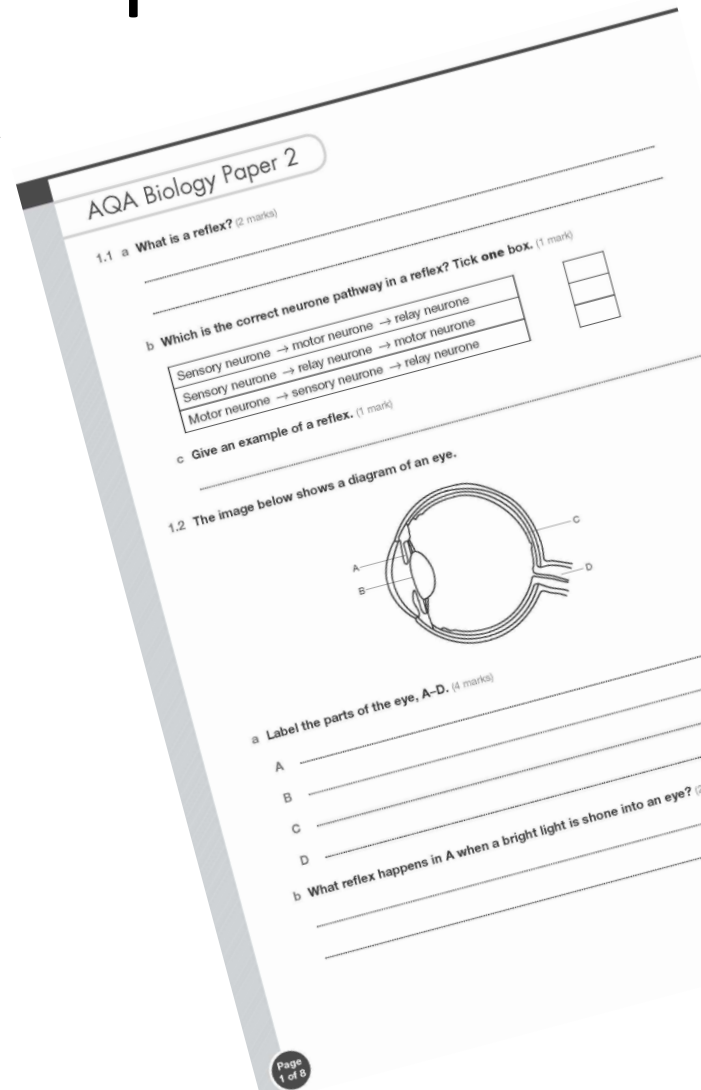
AQA Biology Paper 2

1.1 a What is a reflex? (2 marks)

b Which is the correct neurone pathway in a reflex? Tick **one** box. (1 mark)

| |
|---|
| Sensory neurone $\rightarrow$ motor neurone $\rightarrow$ relay neurone |
| Sensory neurone $\rightarrow$ relay neurone $\rightarrow$ motor neurone |
| Motor neurone $\rightarrow$ sensory neurone $\rightarrow$ relay neurone |

c Give an example of a reflex. (1 mark)

1.2 The image below shows a diagram of an eye.

A
B
C
D

a Label the parts of the eye, A–D. (4 marks)

A
B
C
D

b What reflex happens in A when a bright light is shone into an eye? (2

Page 1 of 8